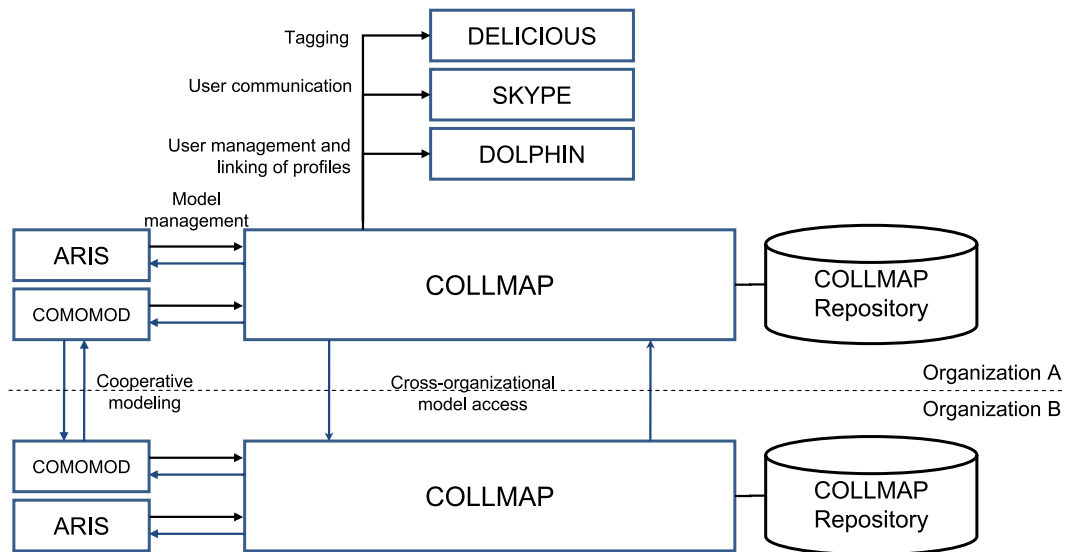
Tagging

DELICIOUS

User communication

SKYPE

User management and linking of profiles

DOLPHIN

Model management

ARIS

COMOMOD

COLLMAP

COLLMAP Repository

Cooperative modeling

Cross-organizational model access

Organization A

Organization B

COMOMOD

ARIS

COLLMAP

COLLMAP Repository